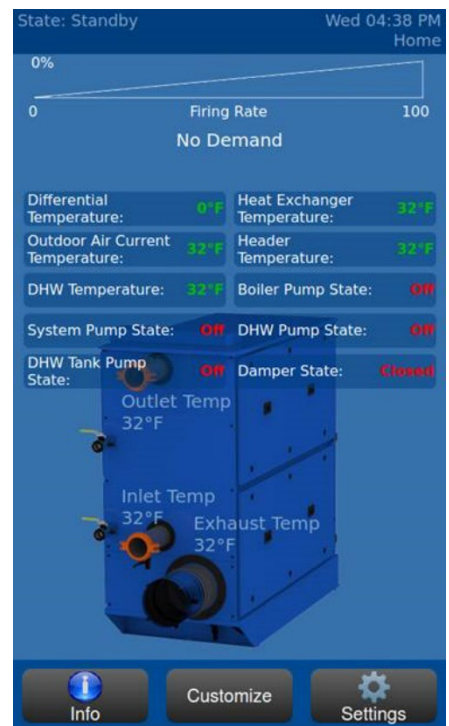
State: Standby

Wed 04:38 PM
Home

0%

0
Firing Rate
100

No Demand

| | | | |
|---|---|---|---|
| Differential Temperature: | 0°F | Heat Exchanger Temperature: | 32°F |
| Outdoor Air Current Temperature: | 32°F | Header Temperature: | 32°F |
| DHW Temperature: | 32°F | Boiler Pump State: | Off |
| System Pump State: | Off | DHW Pump State: | Off |
| DHW Tank Pump State: | Off | Damper State: | Closed |

Outlet Temp
32°F

Inlet Temp
32°F

Exhaust Temp
32°F

Info

Customize

Settings